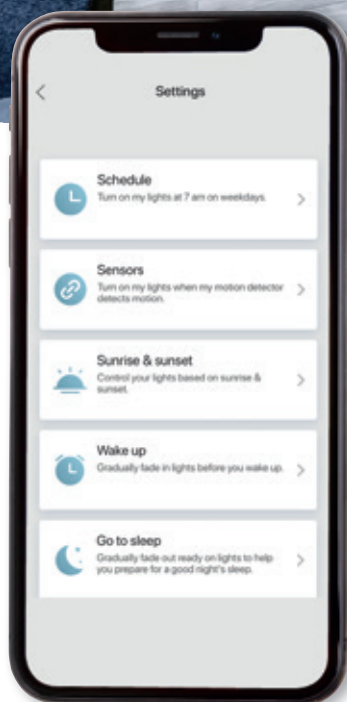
Settings

Schedule
Turn on my lights at 7 am on weekdays.

Sensors
Turn on my lights when my motion detector detects motion.

Sunrise & sunset
Control your lights based on sunrise & sunset.

Wake up
Gradually fade in lights before you wake up.

Go to sleep
Gradually fade out ready on lights to help you prepare for a good night's sleep.